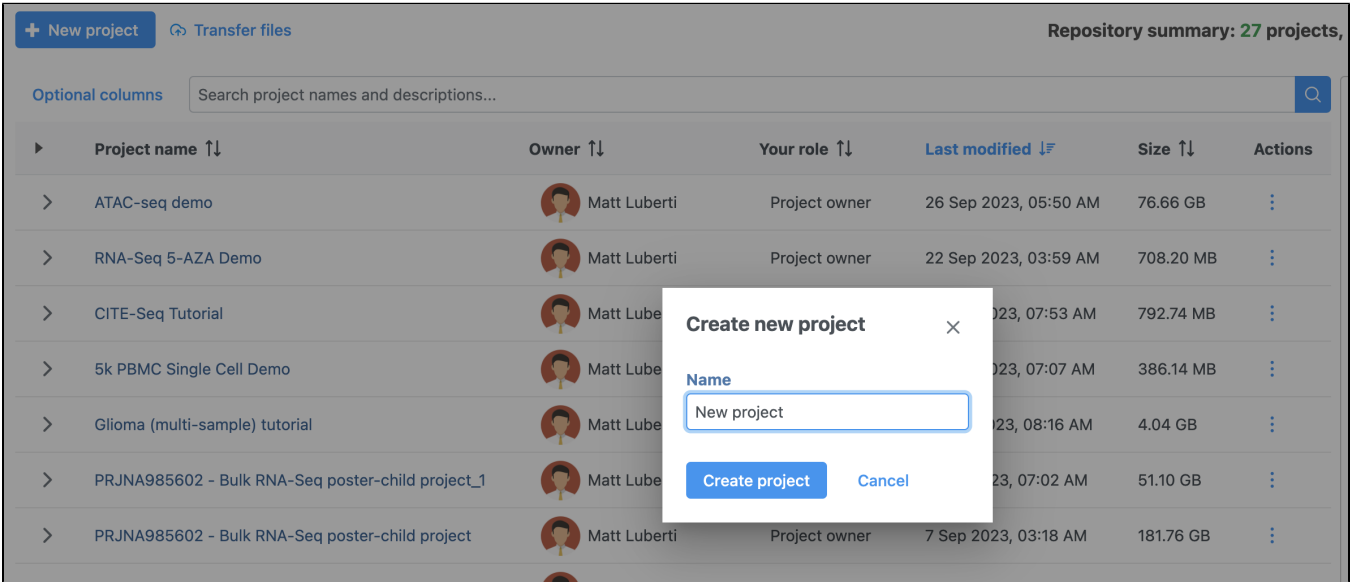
+ New project  Transfer files

Repository summary: 27 projects,

Optional columns  Search project names and descriptions...

| | Project name | Owner | Your role | Last modified | Size | Actions |
|---|---|---|---|---|---|---|
| > | ATAC-seq demo | Matt Luberti | Project owner | 26 Sep 2023, 05:50 AM | 76.66 GB | ⋮ |
| > | RNA-Seq 5-AZA Demo | Matt Luberti | Project owner | 22 Sep 2023, 03:59 AM | 708.20 MB | ⋮ |
| > | CITE-Seq Tutorial | Matt Lube | | 023, 07:53 AM | 792.74 MB | ⋮ |
| > | 5k PBMC Single Cell Demo | Matt Lube | | 023, 07:07 AM | 386.14 MB | ⋮ |
| > | Glioma (multi-sample) tutorial | Matt Lube | | 023, 08:16 AM | 4.04 GB | ⋮ |
| > | PRJNA985602 - Bulk RNA-Seq poster-child project_1 | Matt Lube | | 23, 07:02 AM | 51.10 GB | ⋮ |
| > | PRJNA985602 - Bulk RNA-Seq poster-child project | Matt Luberti | Project owner | 7 Sep 2023, 03:18 AM | 181.76 GB | ⋮ |

Create new project ×

Name

New project

Create project  Cancel